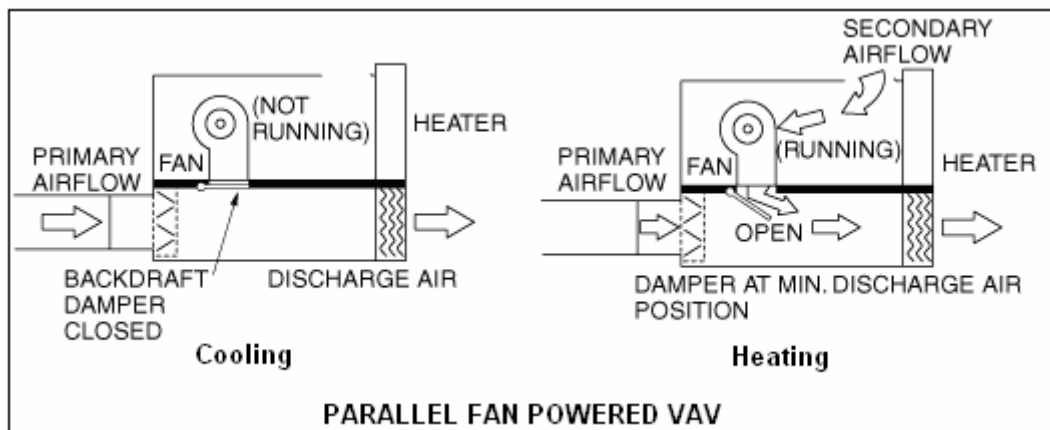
(NOT RUNNING)
HEATER
PRIMARY AIRFLOW
FAN
BACKDRAFT DAMPER CLOSED
DISCHARGE AIR
Cooling

SECONDARY AIRFLOW
PRIMARY AIRFLOW
FAN
(RUNNING)
HEATER
OPEN
DAMPER AT MIN. POSITION
DISCHARGE AIR
Heating

PARALLEL FAN POWERED VAV